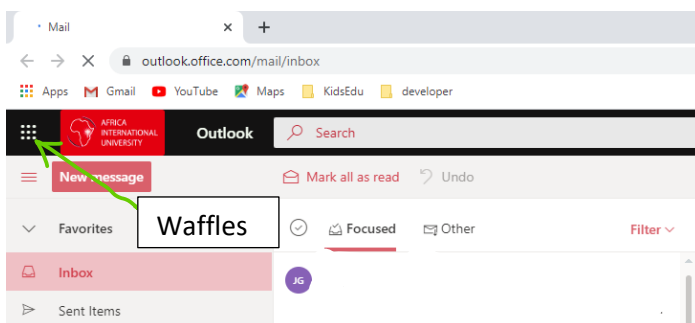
Mail
outlook.office.com/mail/inbox
Apps Gmail YouTube Maps KidsEdu developer
AFRICA INTERNATIONAL UNIVERSITY
Outlook
Search
New message
Mark all as read
Undo
Waffles
Favorites
Focused
Other
Filter
Inbox
JG
Sent Items